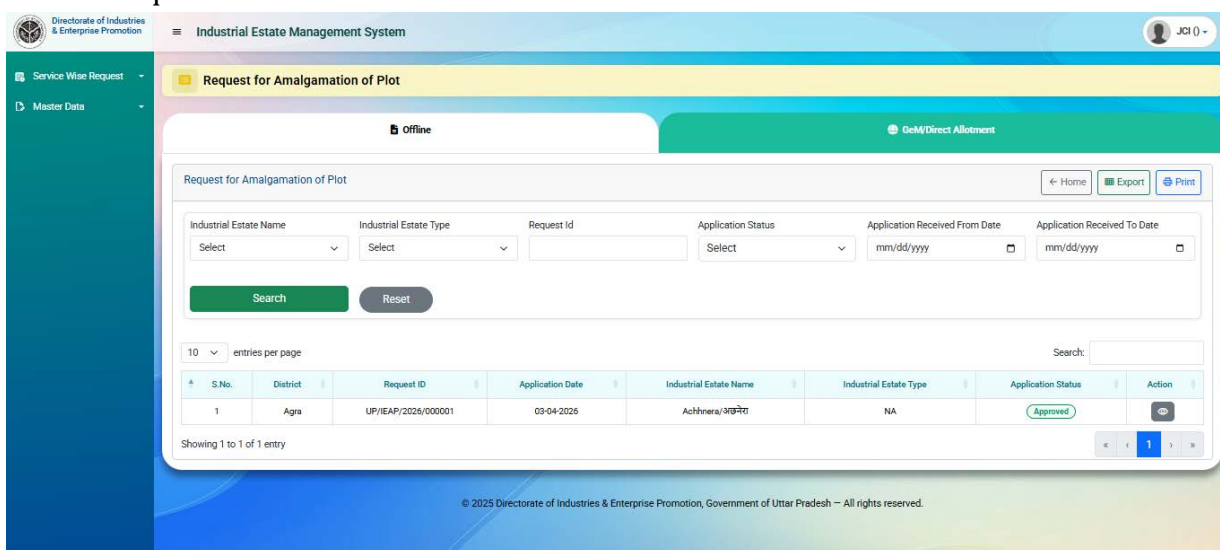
Directorate of Industries & Enterprise Promotion

≡ Industrial Estate Management System

JCI () ▾

Service Wise Request ▾

Master Data ▾

Request for Amalgamation of Plot

Offline

GeM/Direct Allotment

Request for Amalgamation of Plot

← Home

Export

Print

Industrial Estate Name
Select

Industrial Estate Type
Select

Request Id

Application Status
Select

Application Received From Date
mm/dd/yyyy

Application Received To Date
mm/dd/yyyy

Search

Reset

10 entries per page

Search:

| S.No. | District | Request ID | Application Date | Industrial Estate Name | Industrial Estate Type | Application Status | Action |
|---|---|---|---|---|---|---|---|
| 1 | Agra | UP/IEAP/2026/000001 | 03-04-2026 | Achhnera/अछनेरा | NA | Approved | |

Showing 1 to 1 of 1 entry

« ‹ 1 › »

© 2025 Directorate of Industries & Enterprise Promotion, Government of Uttar Pradesh – All rights reserved.